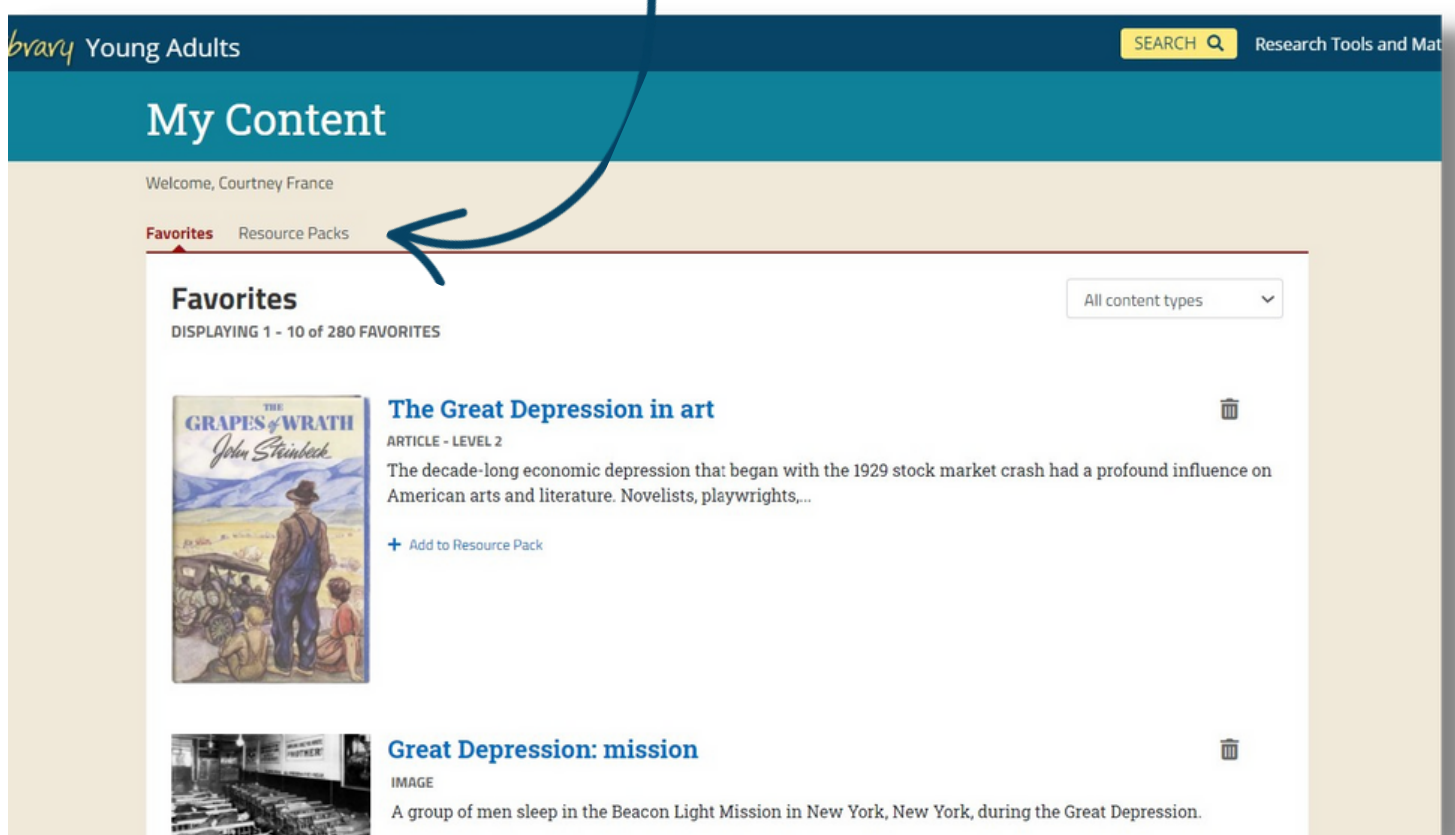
brary Young Adults

SEARCH

Research Tools and Mat

My Content

Welcome, Courtney France

Favorites Resource Packs

Favorites

DISPLAYING 1 - 10 of 280 FAVORITES

All content types

THE GRAPES of WRATH John Steinbeck

The Great Depression in art

ARTICLE - LEVEL 2

The decade-long economic depression that began with the 1929 stock market crash had a profound influence on American arts and literature. Novelists, playwrights,...

+ Add to Resource Pack

Great Depression: mission

IMAGE

A group of men sleep in the Beacon Light Mission in New York, New York, during the Great Depression.